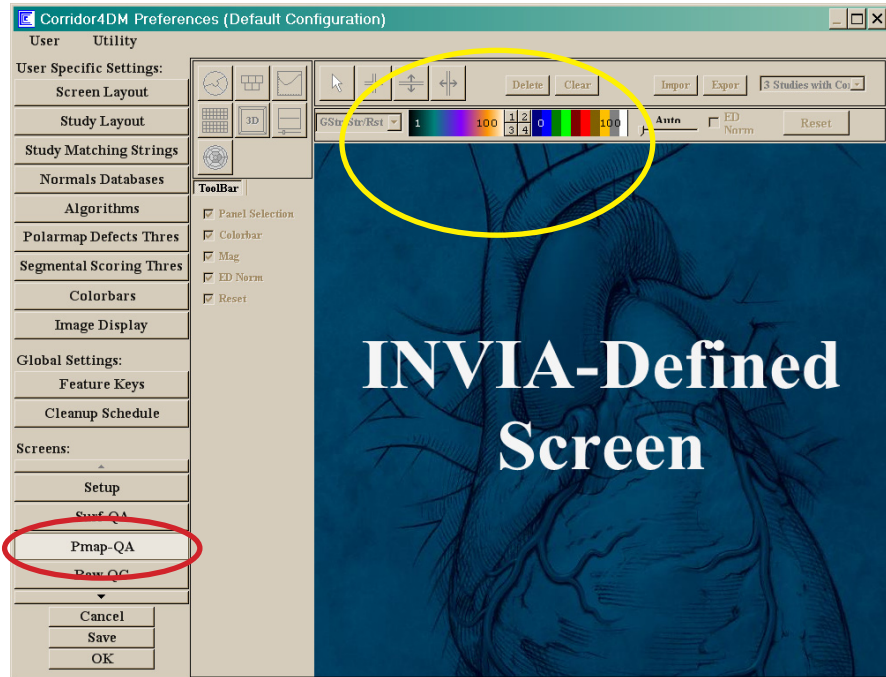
Corridor4DM Preferences (Default Configuration)

User Utility

User Specific Settings:
Screen Layout
Study Layout
Study Matching Strings
Normals Databases
Algorithms
Polarmap Defects Thres
Segmental Scoring Thres
Colorbars
Image Display
Global Settings:
Feature Keys
Cleanup Schedule
Screens:
Setup
Surf-QA
Pmap-QA
Raw QC
Cancel
Save
OK

3D
ToolBar
Panel Selection
Colorbar
Mag
ED Norm
Reset

Delete Clear Impor Expor 3 Studies with Co
GStr Str/Rst 1 100 1 2 3 4 0 100 Auto ED Norm Reset

INVIA-Defined Screen